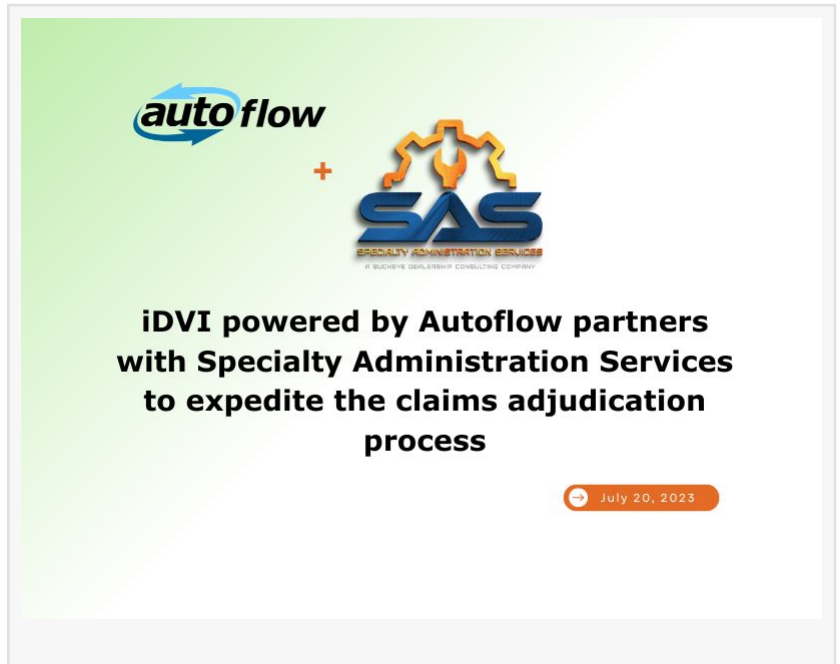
autoflow

+

SAS

SPECIALTY ADMINISTRATION SERVICES

A BUCKEYE DEALERSHIP CONSULTING COMPANY

iDVI powered by Autoflow partners with Specialty Administration Services to expedite the claims adjudication process

July 20, 2023